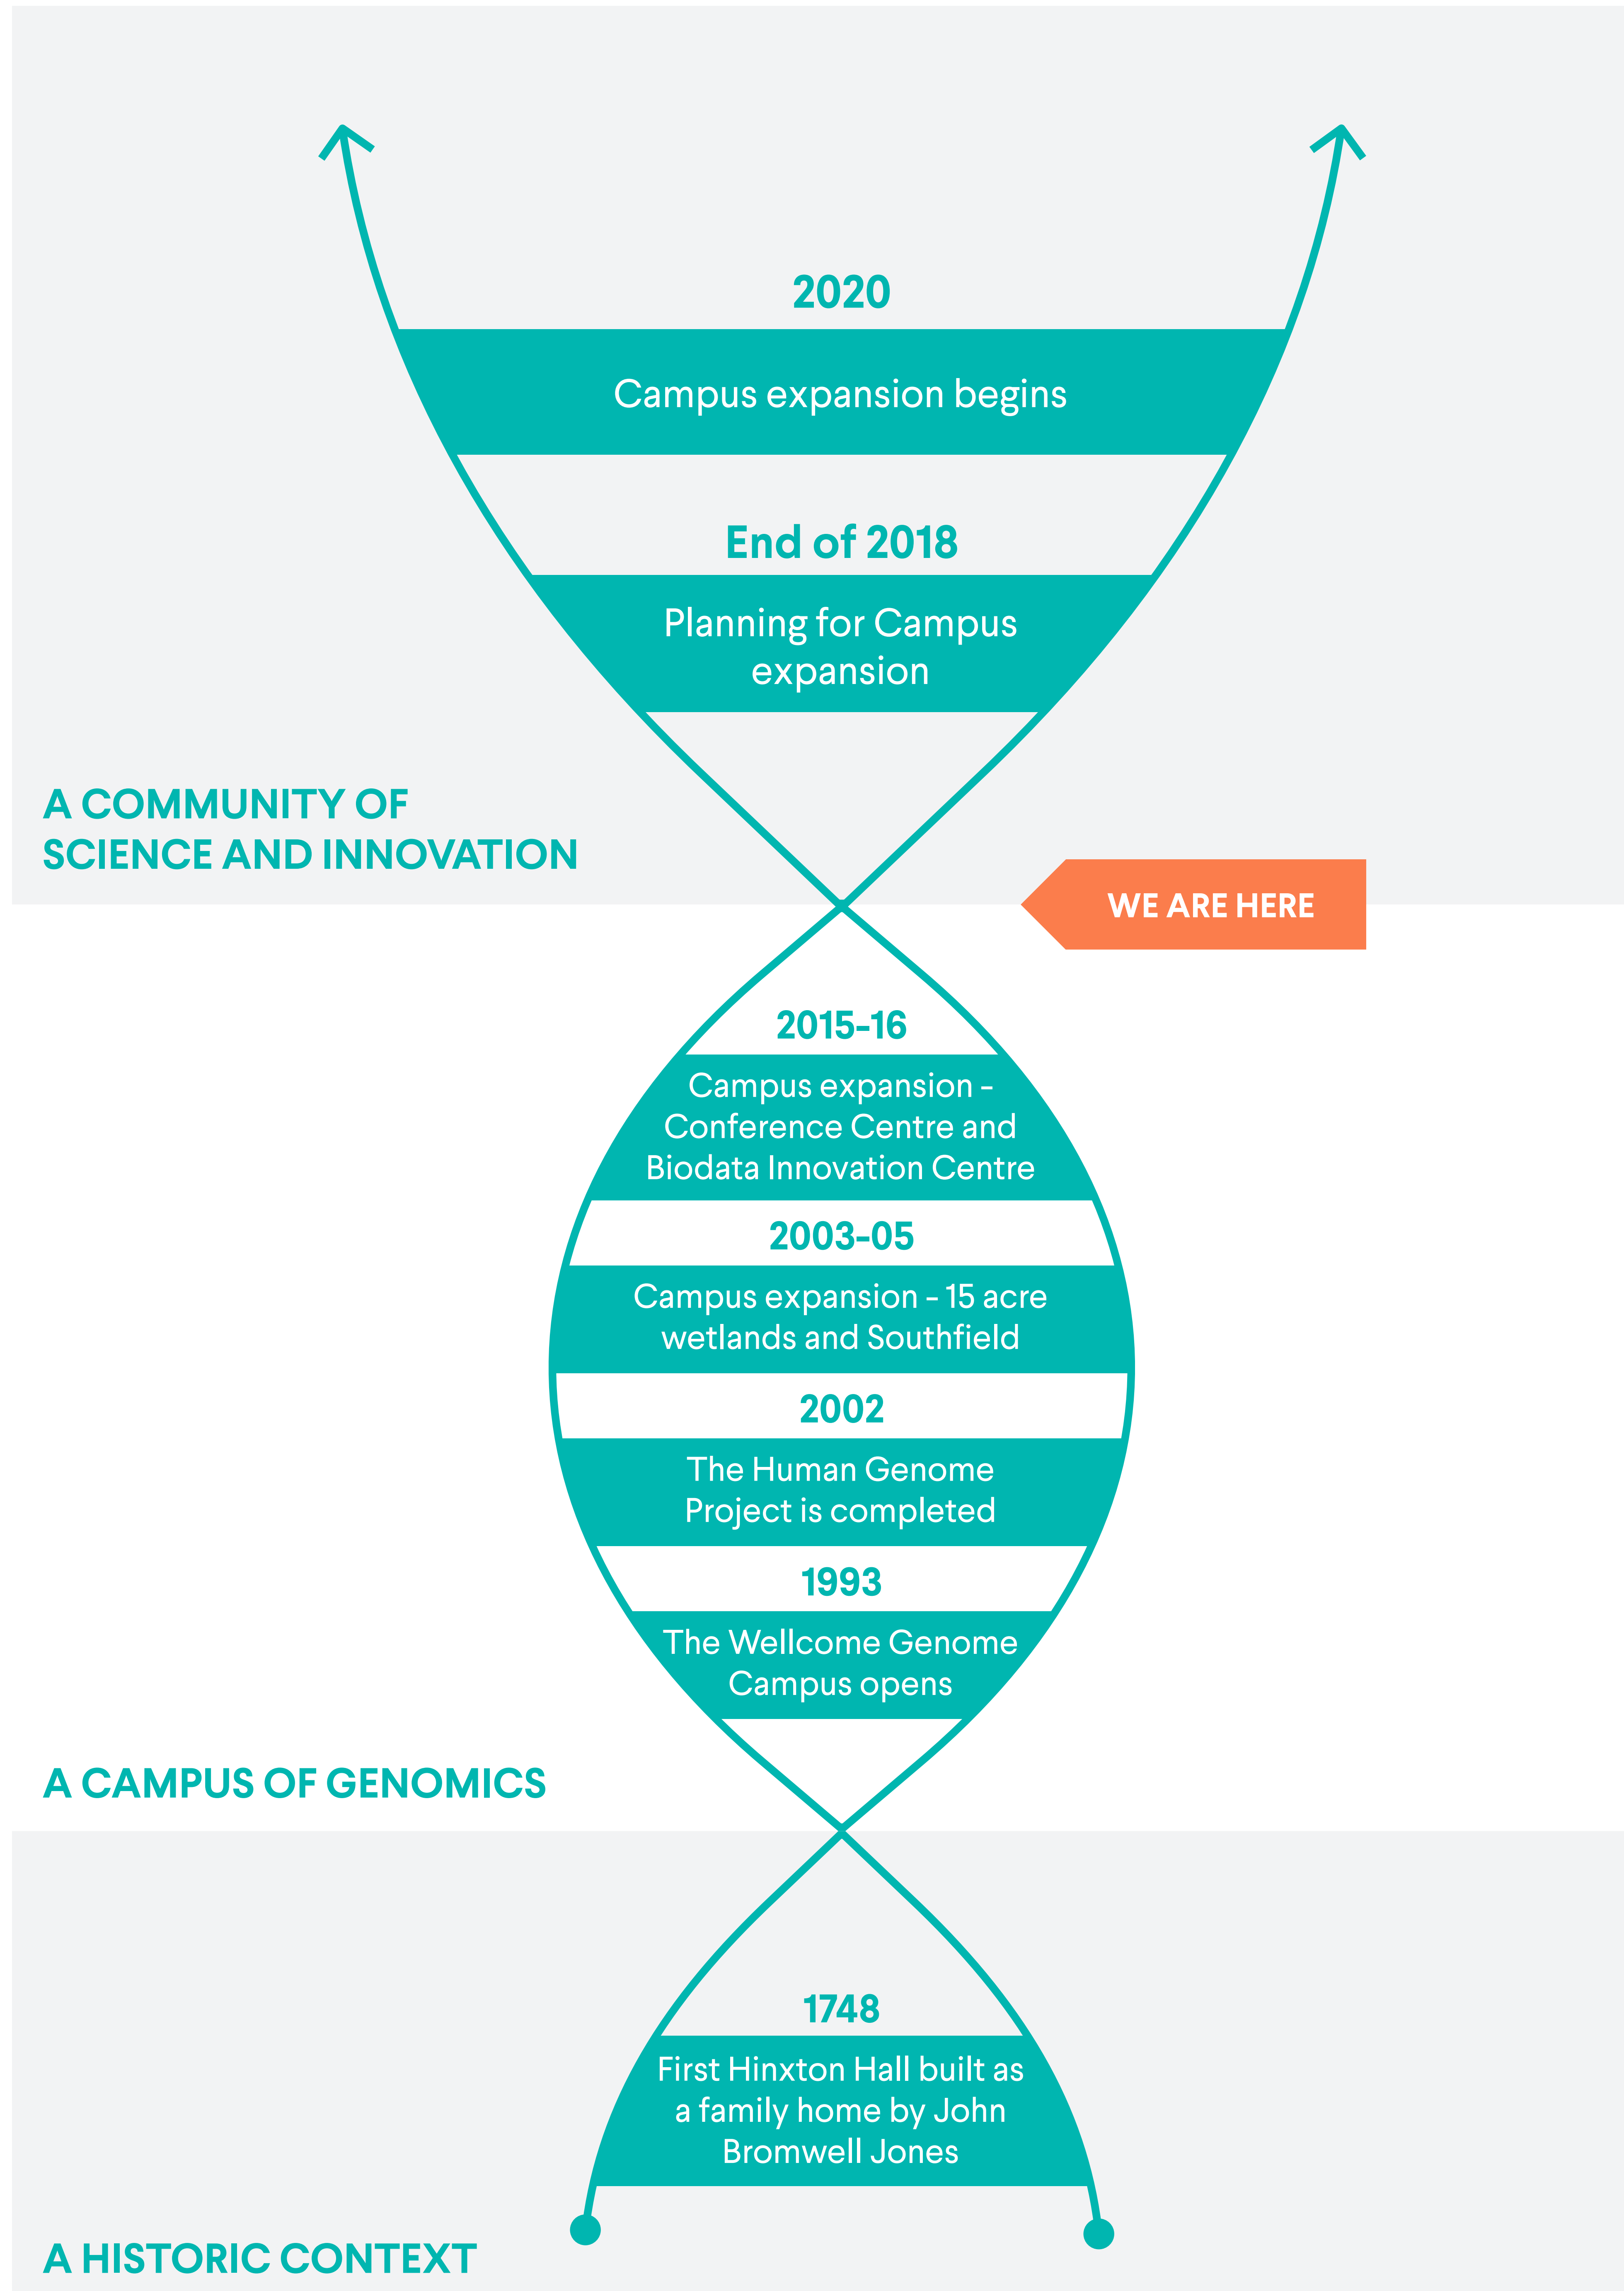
2020

Campus expansion begins

End of 2018

Planning for Campus expansion

A COMMUNITY OF SCIENCE AND INNOVATION

WE ARE HERE

2015-16

Campus expansion - Conference Centre and Biodata Innovation Centre

2003-05

Campus expansion - 15 acre wetlands and Southfield

2002

The Human Genome Project is completed

1993

The Wellcome Genome Campus opens

A CAMPUS OF GENOMICS

1748

First Hinxton Hall built as a family home by John Bromwell Jones

A HISTORIC CONTEXT